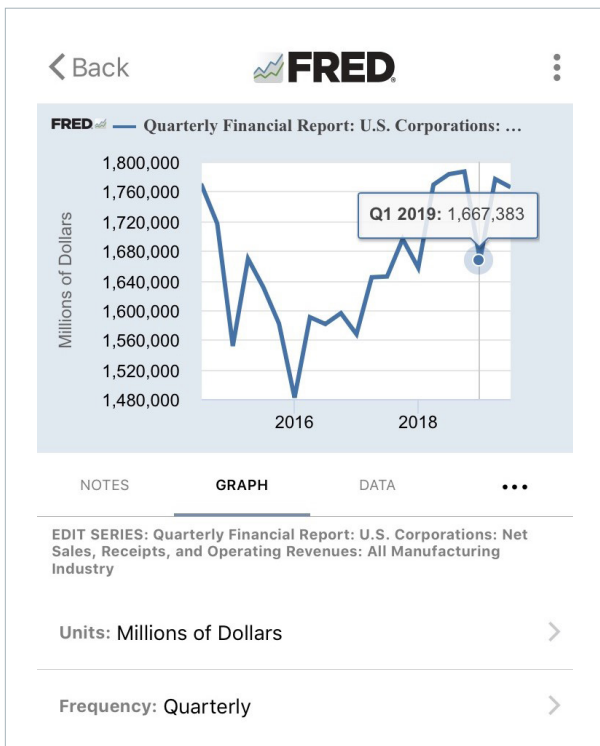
< Back FRED.

FRED — Quarterly Financial Report: U.S. Corporations: …

1,800,000
1,760,000
1,720,000
1,680,000
1,640,000
1,600,000
1,560,000
1,520,000
1,480,000

Millions of Dollars

Q1 2019: 1,667,383

2016 2018

NOTES GRAPH DATA •••

EDIT SERIES: Quarterly Financial Report: U.S. Corporations: Net Sales, Receipts, and Operating Revenues: All Manufacturing Industry

Units: Millions of Dollars

Frequency: Quarterly